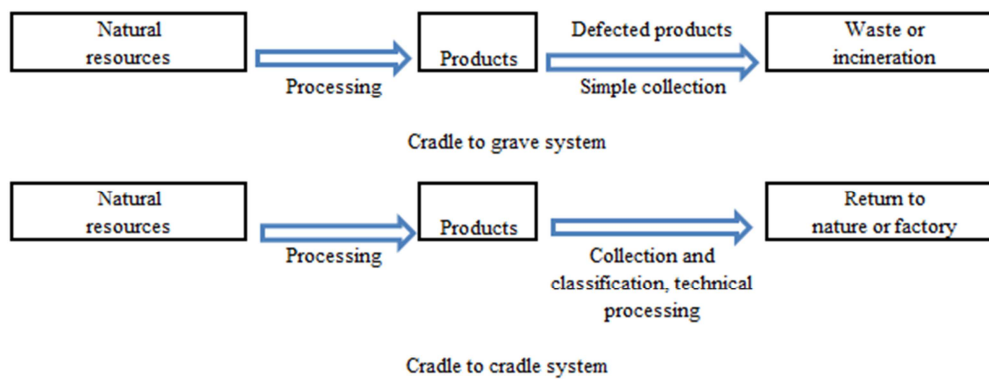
Natural resources

Processing

Products

Defected products

Simple collection

Waste or incineration

Cradle to grave system

Natural resources

Processing

Products

Collection and classification, technical processing

Return to nature or factory

Cradle to cradle system